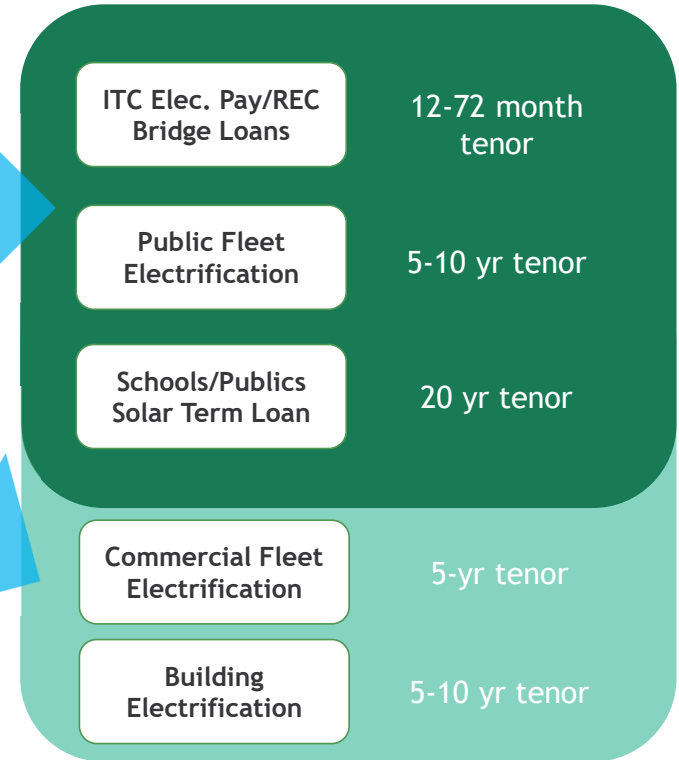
ITC Elec. Pay/REC Bridge Loans

12-72 month tenor

Public Fleet Electrification

5-10 yr tenor

Schools/Publics Solar Term Loan

20 yr tenor

Commercial Fleet Electrification

5-yr tenor

Building Electrification

5-10 yr tenor